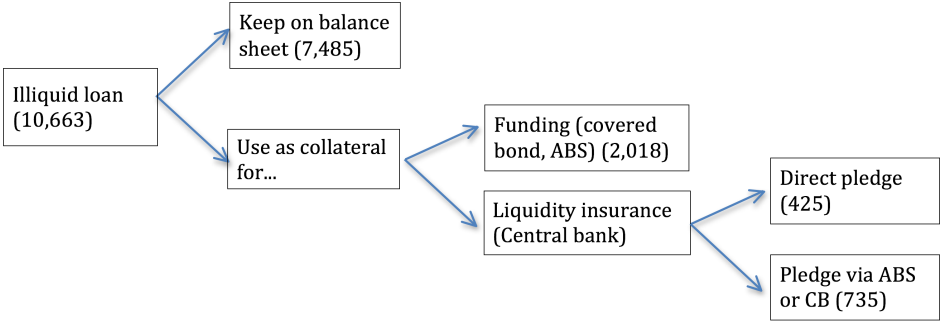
Illiquid loan (10,663)

Keep on balance sheet (7,485)

Use as collateral for...

Funding (covered bond, ABS) (2,018)

Liquidity insurance (Central bank)

Direct pledge (425)

Pledge via ABS or CB (735)